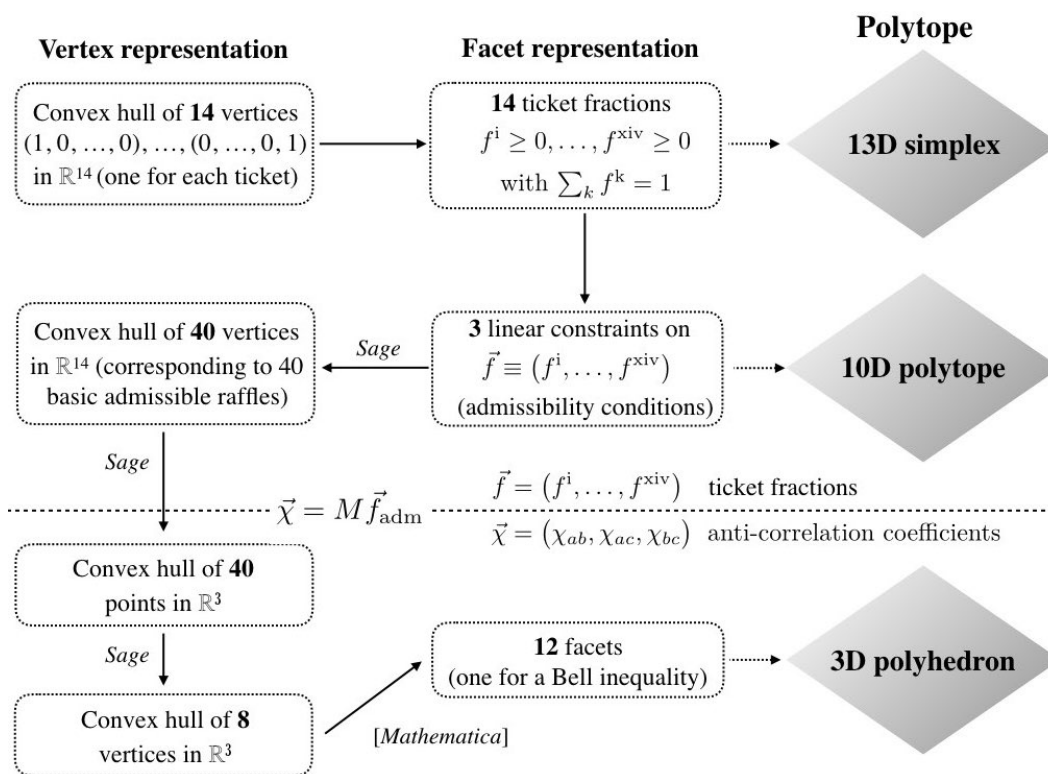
Vertex representation

Facet representation

Polytope

Convex hull of **14** vertices $(1, 0, \ldots, 0), \ldots, (0, \ldots, 0, 1)$ in $\mathbb{R}^{14}$ (one for each ticket)

**14** ticket fractions $f^{\mathrm{i}} \geq 0, \ldots, f^{\mathrm{xiv}} \geq 0$ with $\sum_k f^{\mathrm{k}} = 1$

13D simplex

Convex hull of **40** vertices in $\mathbb{R}^{14}$ (corresponding to 40 basic admissible raffles)

Sage

**3** linear constraints on $\vec{f} \equiv (f^{\mathrm{i}}, \ldots, f^{\mathrm{xiv}})$ (admissibility conditions)

10D polytope

Sage

$\vec{\chi} = M\vec{f}_{\mathrm{adm}}$

$\vec{f} = (f^{\mathrm{i}}, \ldots, f^{\mathrm{xiv}})$ ticket fractions

$\vec{\chi} = (\chi_{ab}, \chi_{ac}, \chi_{bc})$ anti-correlation coefficients

Convex hull of **40** points in $\mathbb{R}^3$

Sage

**12** facets (one for a Bell inequality)

3D polyhedron

Convex hull of **8** vertices in $\mathbb{R}^3$

[*Mathematica*]